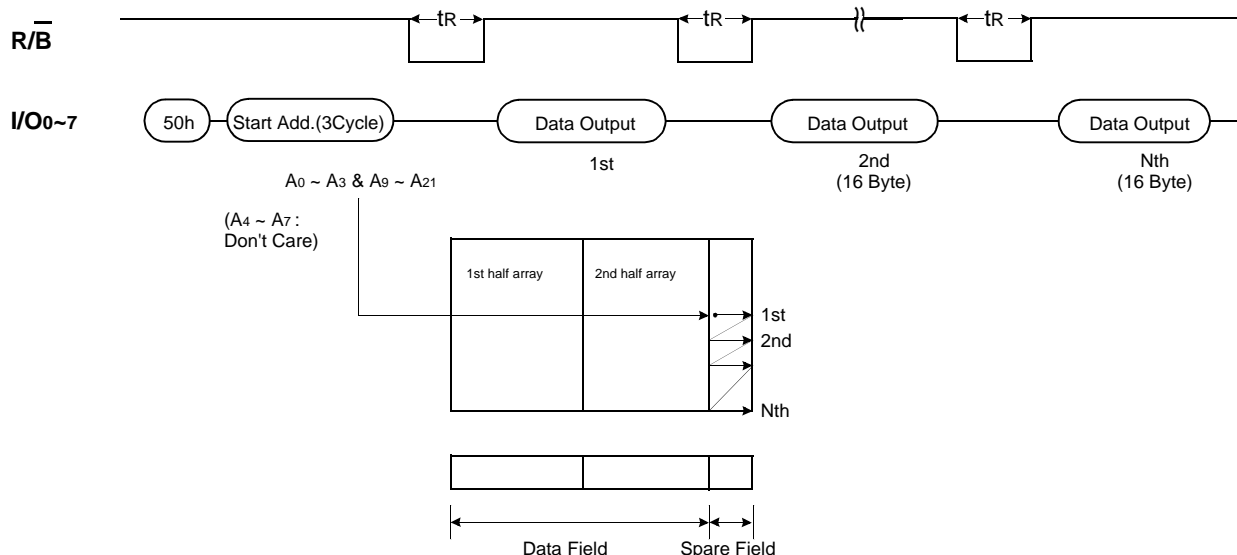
$R/\overline{B}$

$t_R$

$t_R$

$t_R$

$I/O_{0\sim7}$

50h

Start Add.(3Cycle)

Data Output

Data Output

Data Output

$A_0 \sim A_3$ & $A_9 \sim A_{21}$

1st

2nd
(16 Byte)

Nth
(16 Byte)

($A_4 \sim A_7$ :
Don't Care)

1st half array

2nd half array

1st

2nd

Nth

Data Field

Spare Field